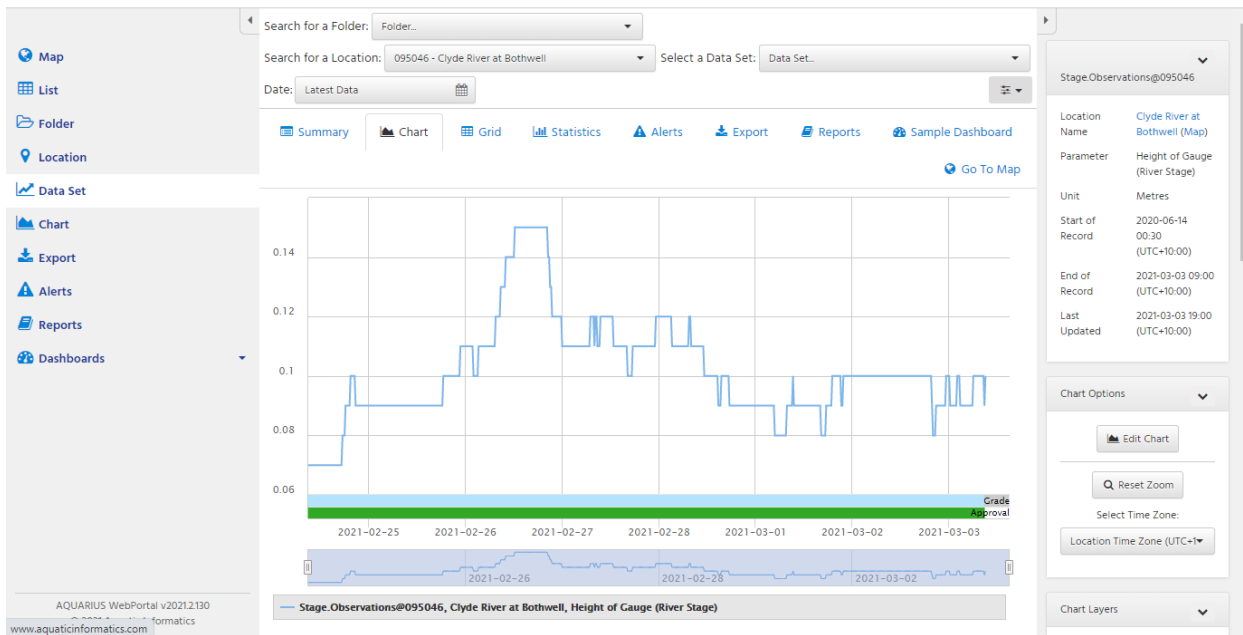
Map
List
Folder
Location
Data Set
Chart
Export
Alerts
Reports
Dashboards

AQUARIUS WebPortal v2021.2.130
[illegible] informatics
www.aquaticinformatics.com

Search for a Folder: Folder...
Search for a Location: 095046 - Clyde River at Bothwell
Select a Data Set: Data Set...
Date: Latest Data

Summary
Chart
Grid
Statistics
Alerts
Export
Reports
Sample Dashboard

Go To Map

0.14
0.12
0.1
0.08
0.06

Grade
Approval

2021-02-25
2021-02-26
2021-02-27
2021-02-28
2021-03-01
2021-03-02
2021-03-03

2021-02-26
2021-02-28
2021-03-02

Stage.Observations@095046, Clyde River at Bothwell, Height of Gauge (River Stage)

Stage.Observations@095046

| Location Name | Clyde River at Bothwell (Map) |
|---|---|
| Parameter | Height of Gauge (River Stage) |
| Unit | Metres |
| Start of Record | 2020-06-14 00:30 (UTC+10:00) |
| End of Record | 2021-03-03 09:00 (UTC+10:00) |
| Last Updated | 2021-03-03 19:00 (UTC+10:00) |

Chart Options
Edit Chart
Reset Zoom
Select Time Zone:
Location Time Zone (UTC+1

Chart Layers